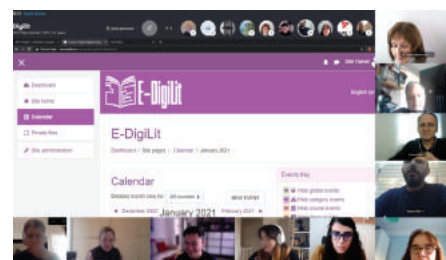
Dashboard
Site home
Calendar
Private files
Site administration

E-DigiLit

E-DigiLit
Dashboard / Site pages / Calendar / January 2021

Calendar
Detailed month view for: All courses
NEW EVENT
◄ December 2020 January 2021 February 2021 ►

Events key
Hide global events
Hide category events
Hide course events